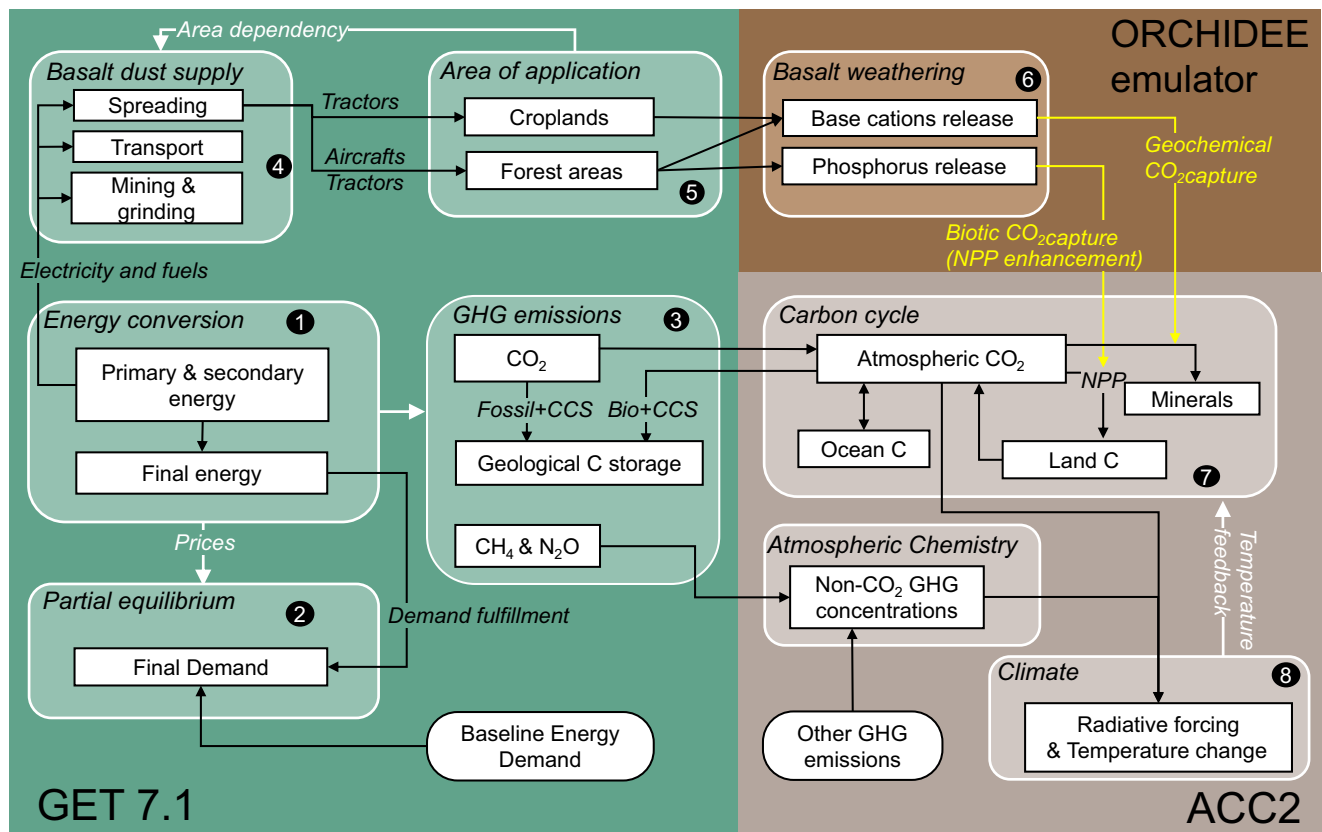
Area dependency

Basalt dust supply

Spreading

Transport

Mining & grinding

4

Tractors

Aircrafts

Tractors

Area of application

Croplands

Forest areas

5

ORCHIDEE emulator

Basalt weathering

6

Base cations release

Phosphorus release

Geochemical $CO_2$capture

Biotic $CO_2$capture (NPP enhancement)

Electricity and fuels

Energy conversion

1

Primary & secondary energy

Final energy

GHG emissions

3

$CO_2$

Fossil+CCS

Bio+CCS

Geological C storage

$CH_4$ & $N_2O$

Carbon cycle

Atmospheric $CO_2$

NPP

Minerals

Ocean C

Land C

7

Prices

Partial equilibrium

2

Demand fulfillment

Final Demand

Baseline Energy Demand

Atmospheric Chemistry

Non-$CO_2$ GHG concentrations

Temperature feedback

Other GHG emissions

Climate

8

Radiative forcing & Temperature change

GET 7.1

ACC2